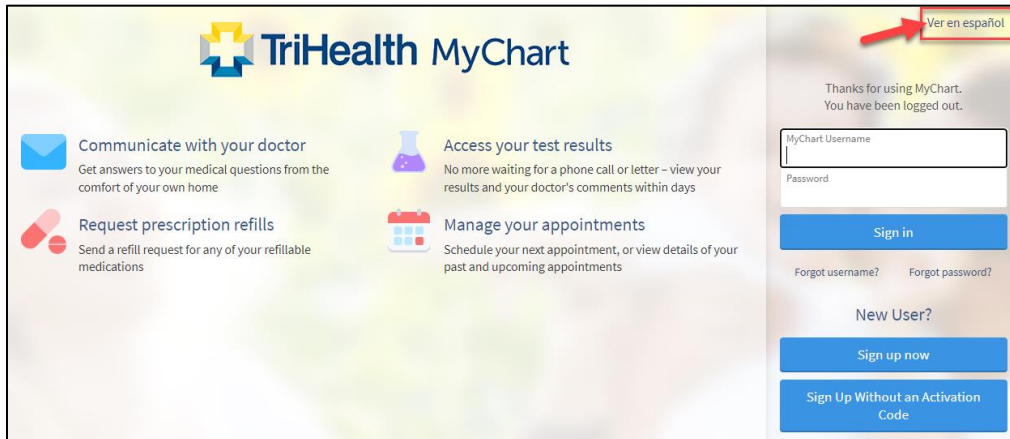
TriHealth MyChart

Communicate with your doctor
Get answers to your medical questions from the comfort of your own home

Access your test results
No more waiting for a phone call or letter – view your results and your doctor's comments within days

Request prescription refills
Send a refill request for any of your refillable medications

Manage your appointments
Schedule your next appointment, or view details of your past and upcoming appointments

Ver en español

Thanks for using MyChart.
You have been logged out.

MyChart Username

Password

Sign in

Forgot username?

Forgot password?

New User?

Sign up now

Sign Up Without an Activation Code